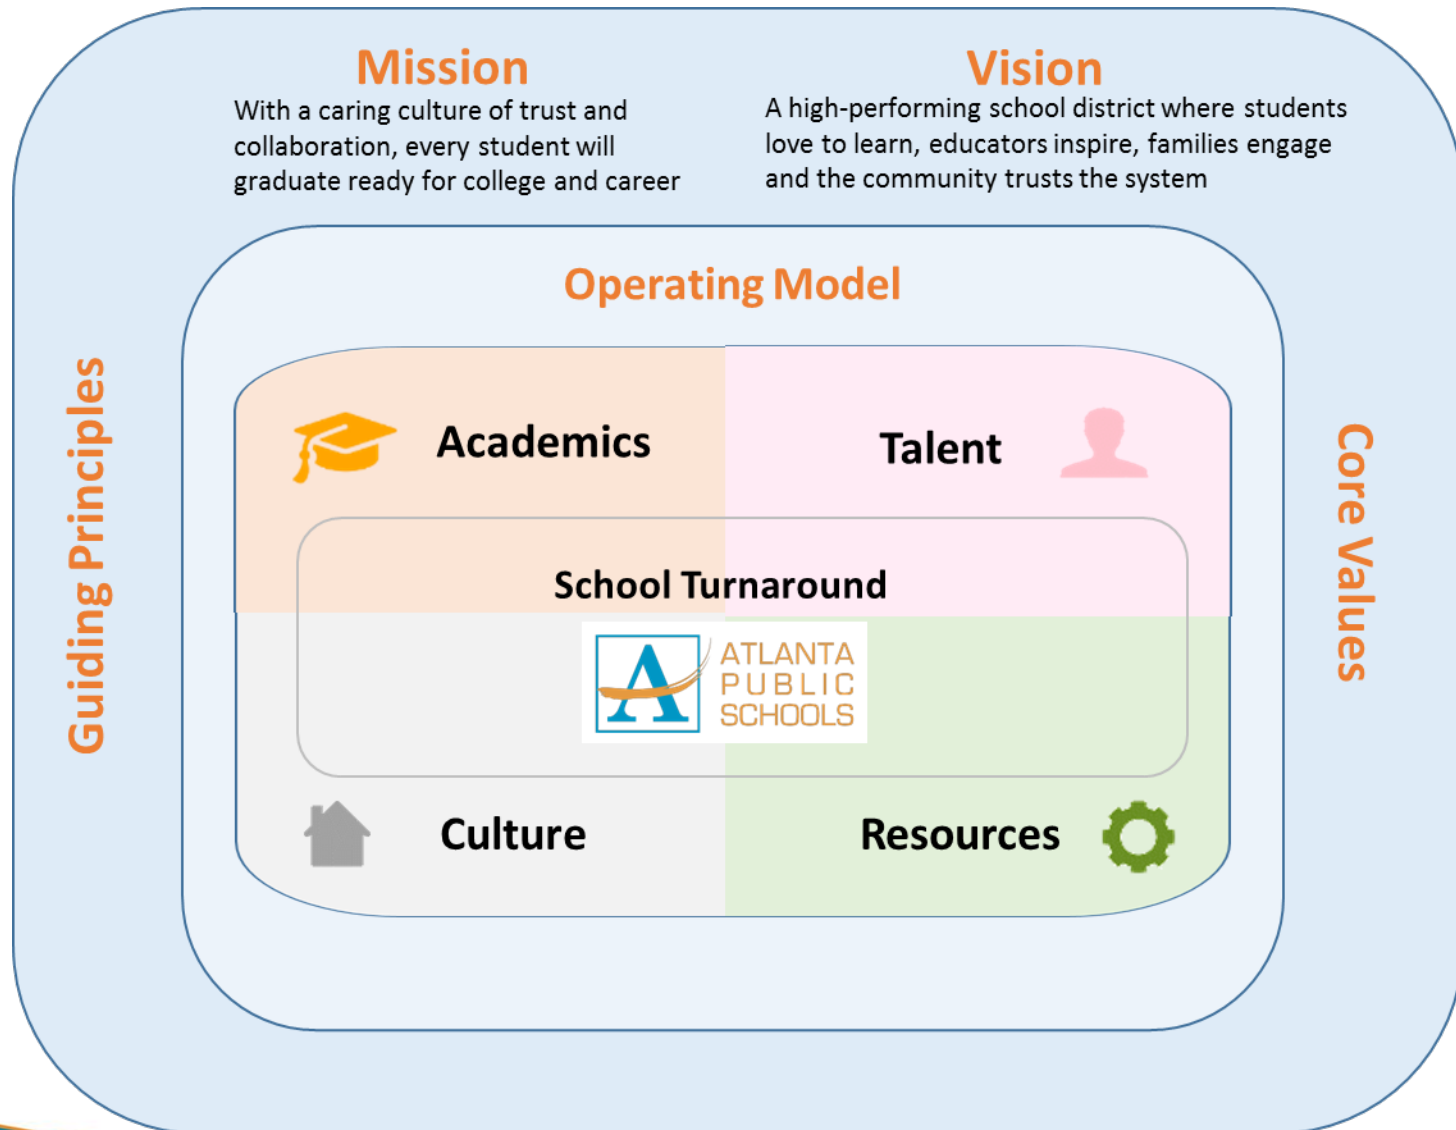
Mission
With a caring culture of trust and collaboration, every student will graduate ready for college and career

Vision
A high-performing school district where students love to learn, educators inspire, families engage and the community trusts the system

Guiding Principles

Operating Model

Academics

Talent

School Turnaround

A ATLANTA PUBLIC SCHOOLS

Culture

Resources

Core Values